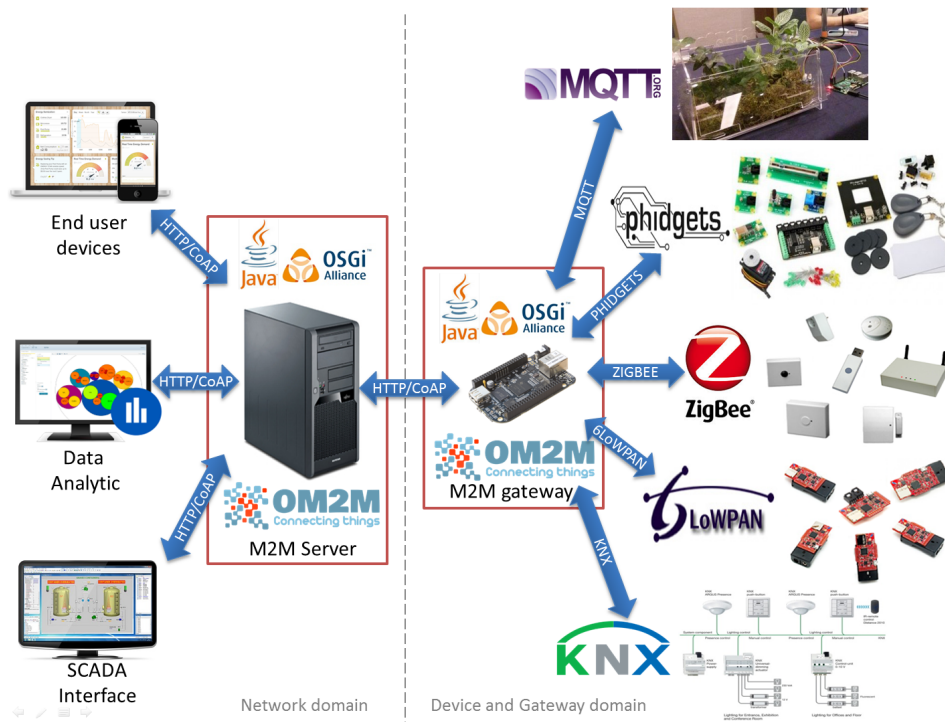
MQTT ORG

End user devices

HTTP/CoAP

Java OSGi Alliance

MQTT

phidgets

PHIDGETS

Java OSGi Alliance

HTTP/CoAP

HTTP/CoAP

ZIGBEE

ZigBee

Data Analytic

HTTP/CoAP

OM2M Connecting things

6LoWPAN

OM2M Connecting things

M2M gateway

6LoWPAN

M2M Server

KNX

SCADA Interface

KNX

Network domain

Device and Gateway domain